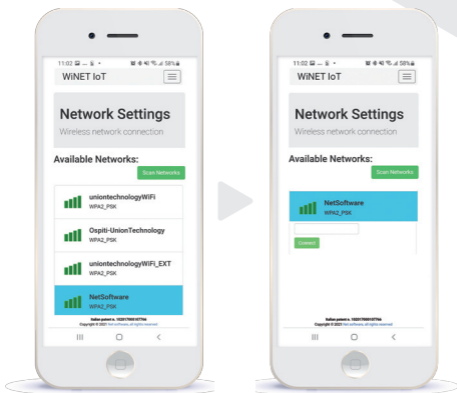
11:02 ... 58%
WiNET IoT

Network Settings
Wireless network connection

Available Networks:
Scan Networks

uniontechnologyWiFi
WPA2_PSK

Ospiti-UnionTechnology
WPA2_PSK

uniontechnologyWiFi_EXT
WPA2_PSK

NetSoftware
WPA2_PSK

Italian patent n. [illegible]
Copyright © 2021 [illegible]

11:02 ... 58%
WiNET IoT

Network Settings
Wireless network connection

Available Networks:
Scan Networks

NetSoftware
WPA2_PSK

Connect

Italian patent n. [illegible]
Copyright © 2021 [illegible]